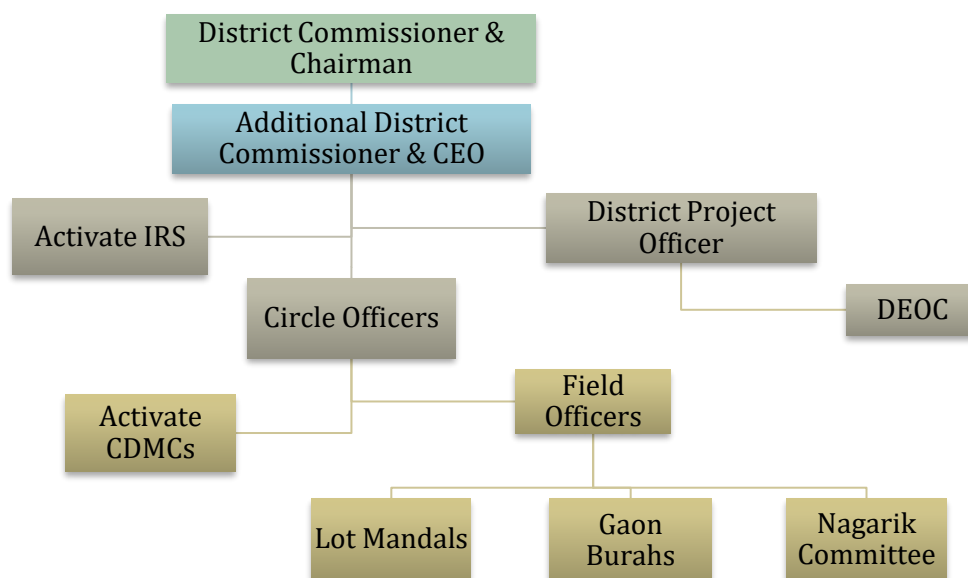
District Commissioner & Chairman

Additional District Commissioner & CEO

Activate IRS

District Project Officer

DEOC

Circle Officers

Activate CDMCs

Field Officers

Lot Mandals

Gaon Burahs

Nagarik Committee